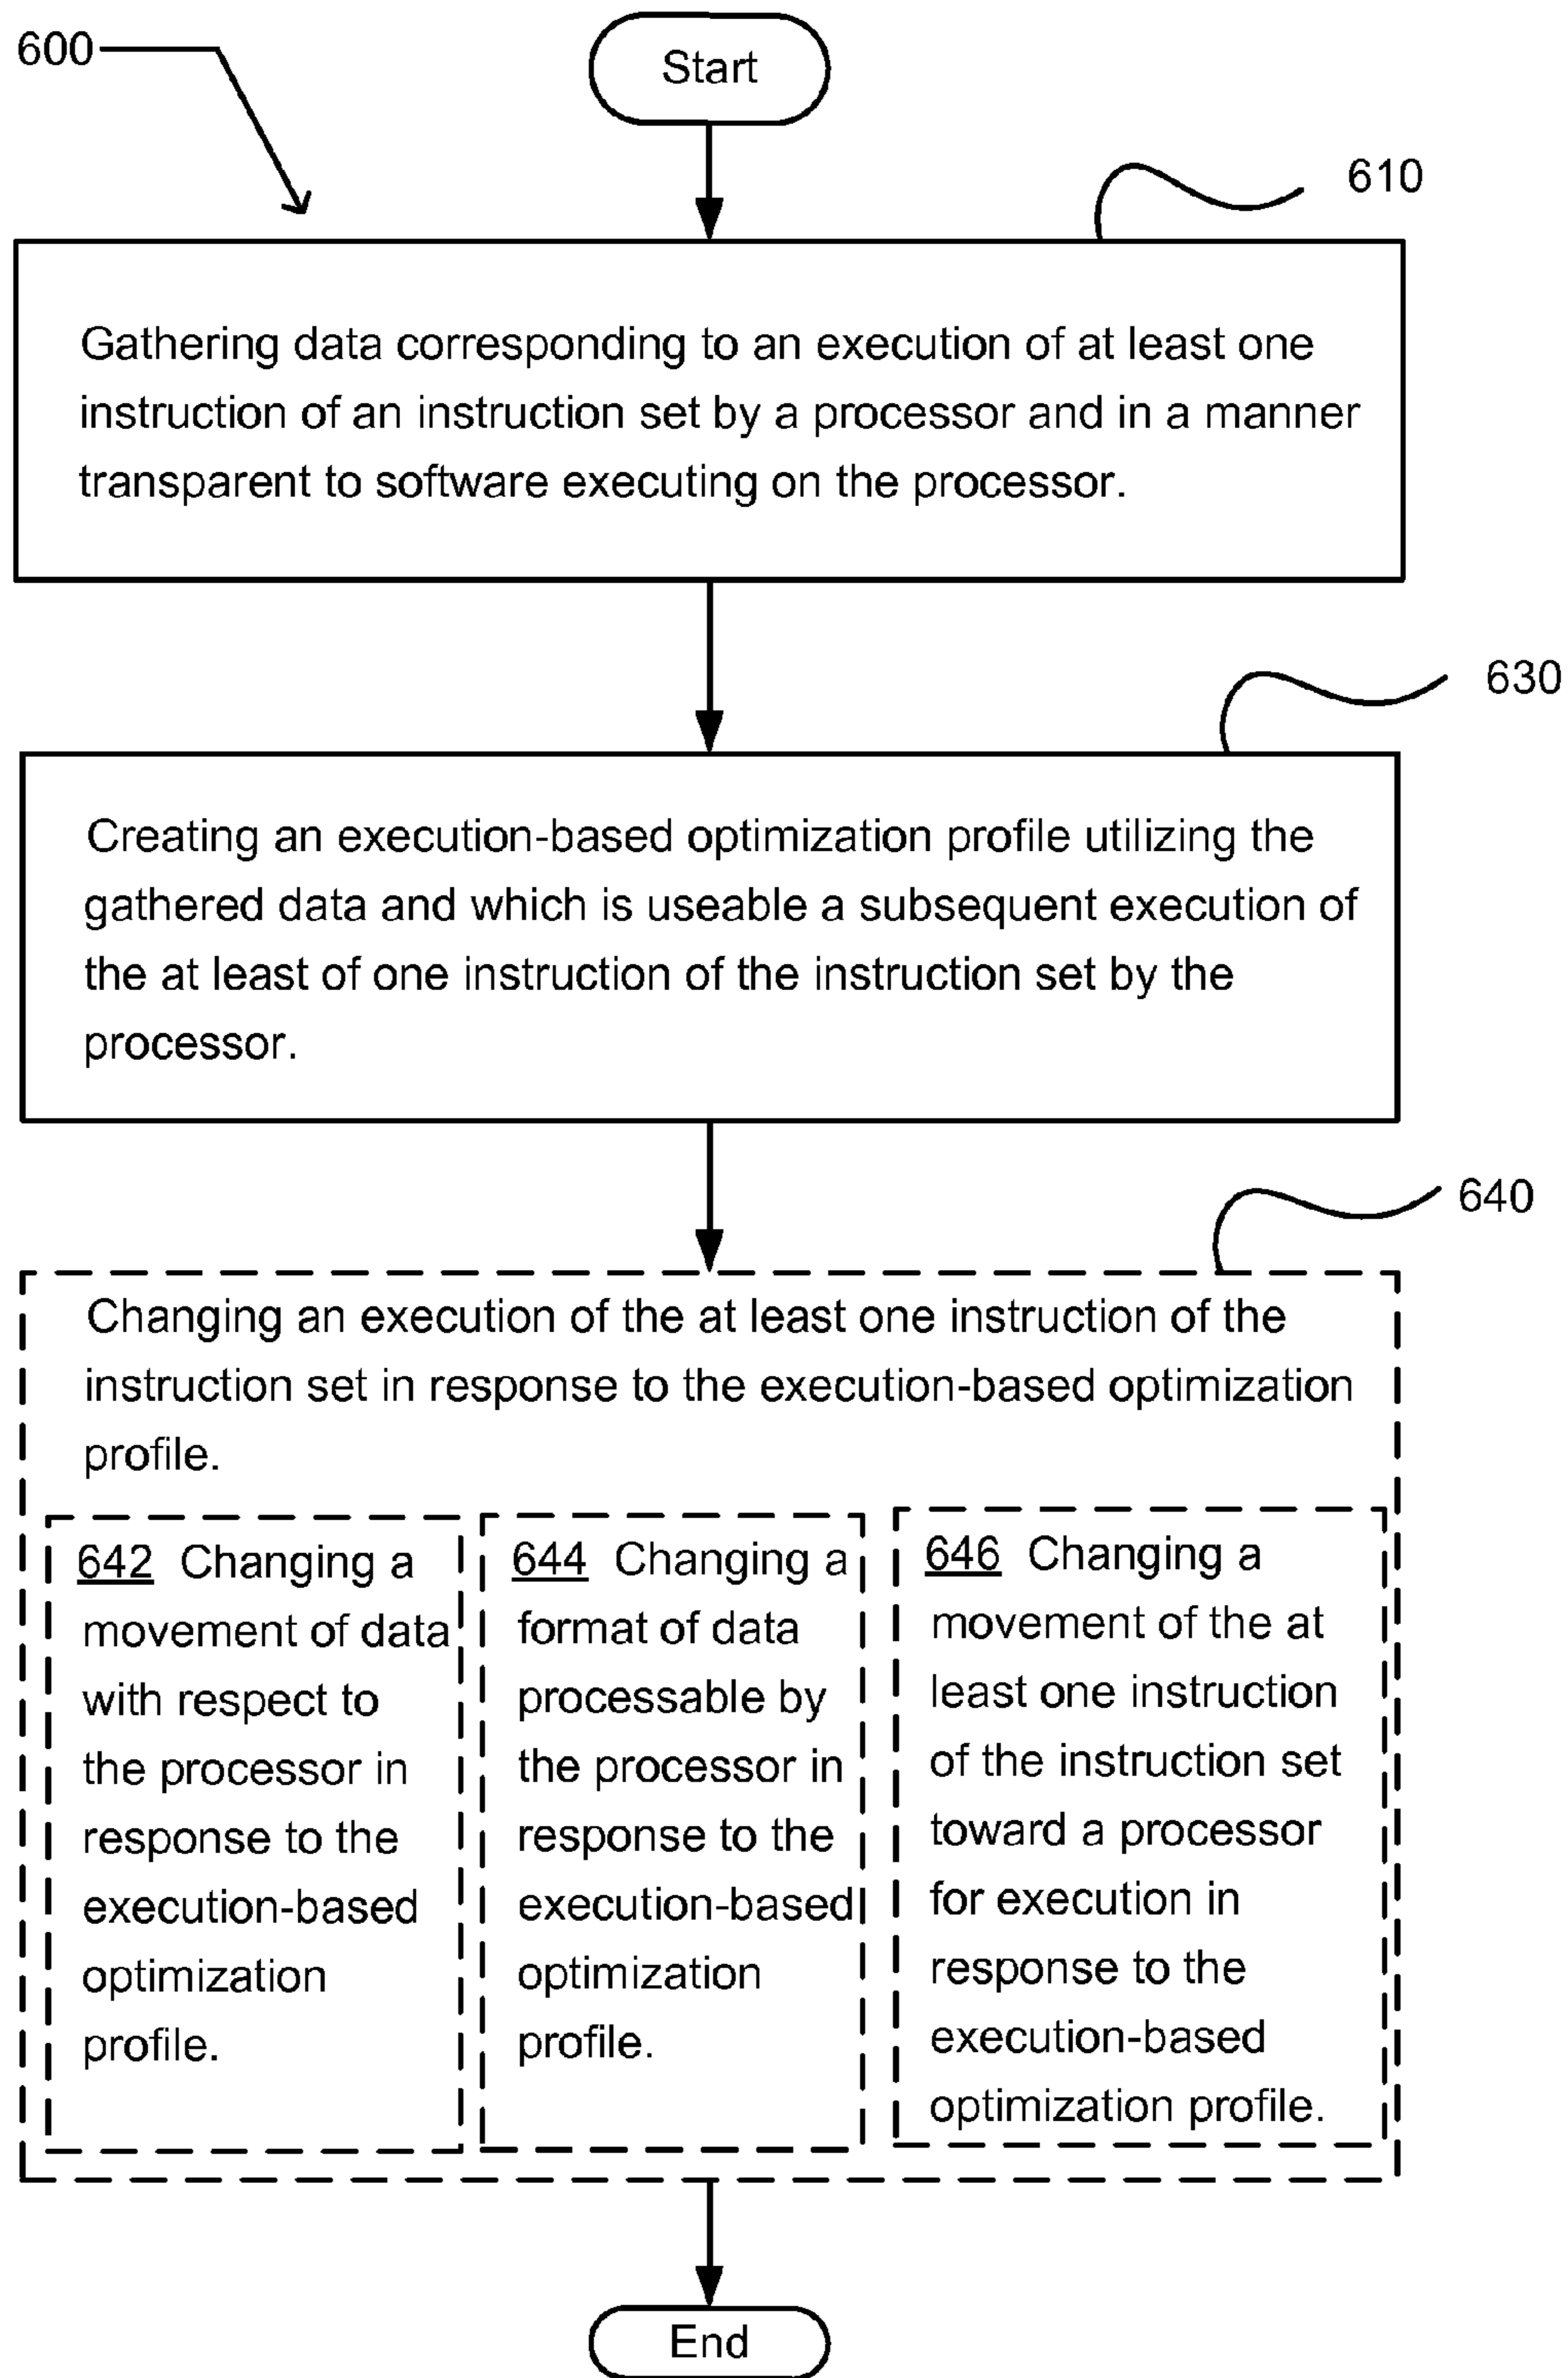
600

Start

610

Gathering data corresponding to an execution of at least one instruction of an instruction set by a processor and in a manner transparent to software executing on the processor.

630

Creating an execution-based optimization profile utilizing the gathered data and which is useable a subsequent execution of the at least of one instruction of the instruction set by the processor.

640

Changing an execution of the at least one instruction of the instruction set in response to the execution-based optimization profile.

642 Changing a movement of data with respect to the processor in response to the execution-based optimization profile.

644 Changing a format of data processable by the processor in response to the execution-based optimization profile.

646 Changing a movement of the at least one instruction of the instruction set toward a processor for execution in response to the execution-based optimization profile.

End